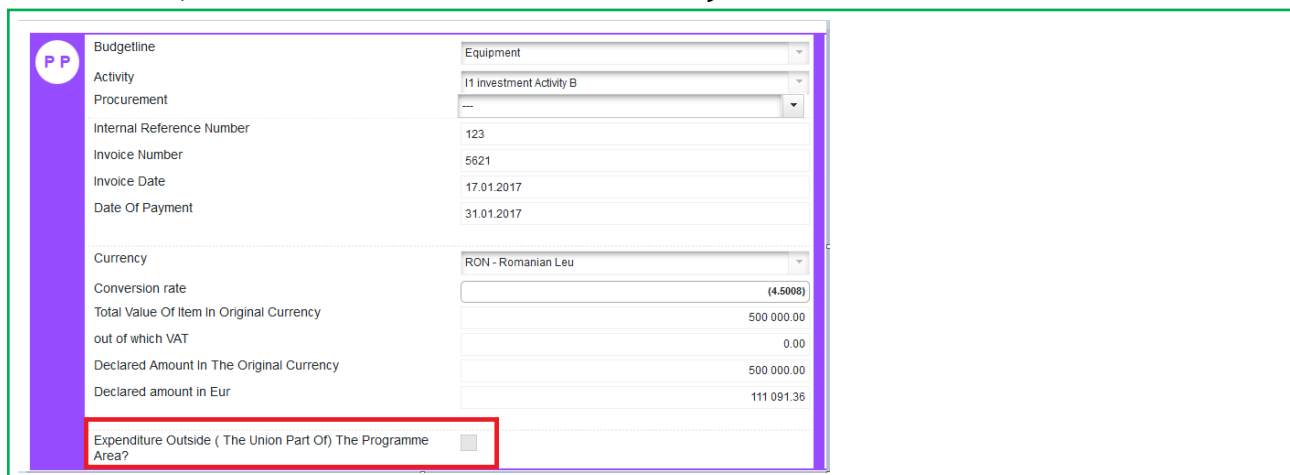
PP

Budgetline
Equipment

Activity
I1 investment Activity B

Procurement
---

Internal Reference Number
123

Invoice Number
5621

Invoice Date
17.01.2017

Date Of Payment
31.01.2017

Currency
RON - Romanian Leu

Conversion rate
(4.5008)

Total Value Of Item In Original Currency
500 000.00

out of which VAT
0.00

Declared Amount In The Original Currency
500 000.00

Declared amount in Eur
111 091.36

Expenditure Outside ( The Union Part Of) The Programme Area?